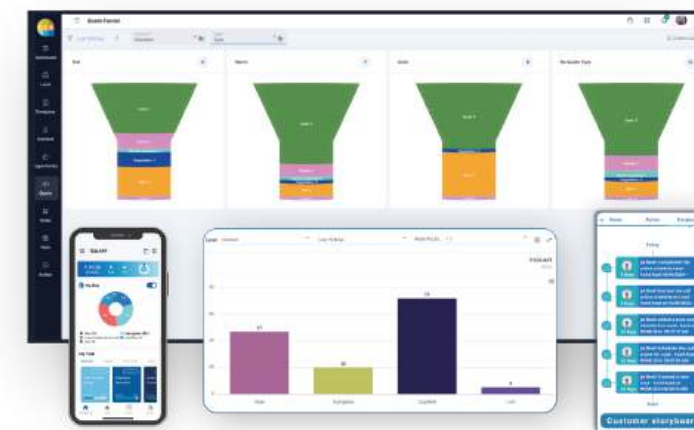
Board Funnel

Dashboard

Leads

Enterprise

Contacts

Lead Funnel

Board

Kanban

Tasks

Profiles

Sol

Name

Goals

Bar

Lead

Last 30 days

47

20

74

5

Goals

Enterprise

Contacts

Lost

Customer storyboard

Today